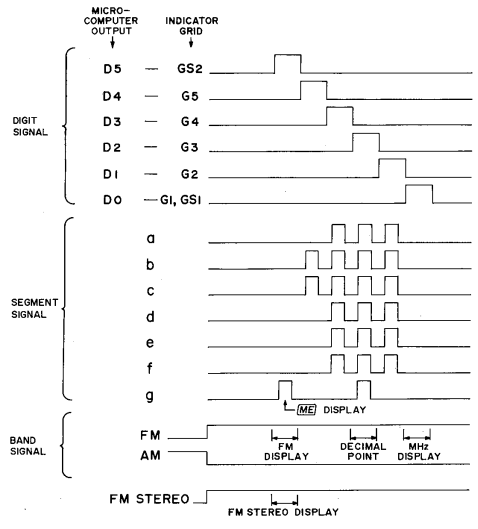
MICRO-COMPUTER OUTPUT

INDICATOR GRID

DIGIT SIGNAL

D5 — GS2

D4 — G5

D3 — G4

D2 — G3

D1 — G2

D0 — G1, GS1

SEGMENT SIGNAL

a

b

c

d

e

f

g

ME DISPLAY

BAND SIGNAL

FM

AM

FM DISPLAY

DECIMAL POINT

MHz DISPLAY

FM STEREO

FM STEREO DISPLAY